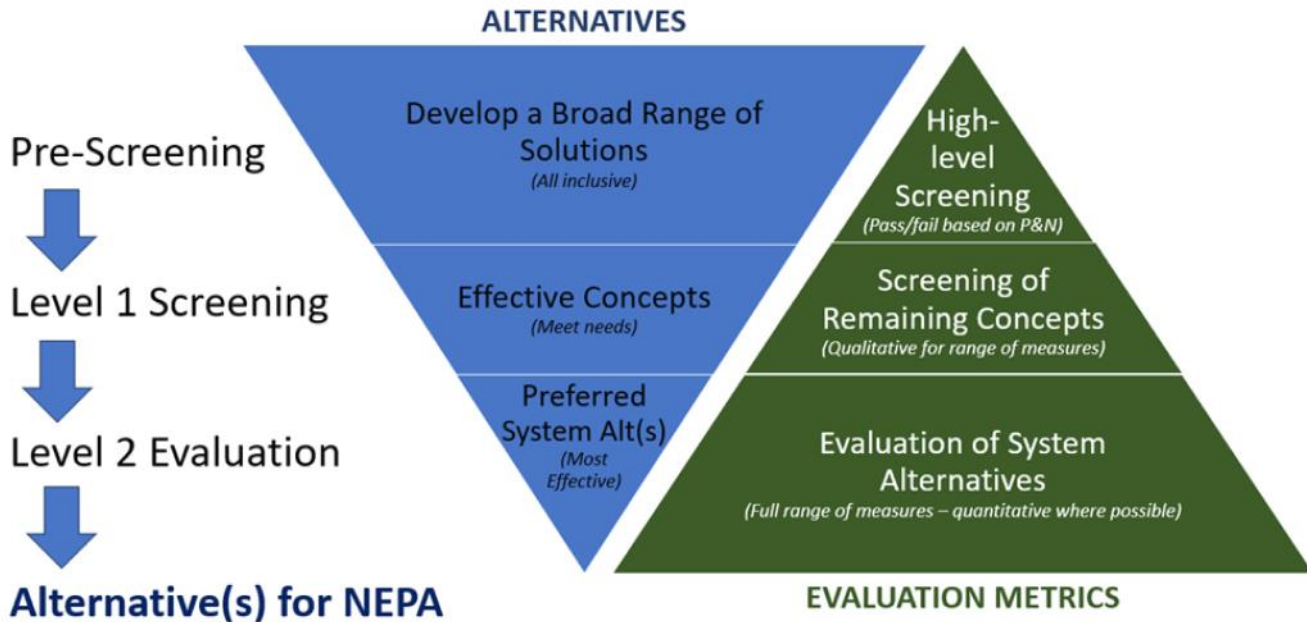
ALTERNATIVES

Pre-Screening

Level 1 Screening

Level 2 Evaluation

Alternative(s) for NEPA

Develop a Broad Range of Solutions
(All inclusive)

Effective Concepts
(Meet needs)

Preferred System Alt(s)
(Most Effective)

High-level Screening
(Pass/fail based on P&N)

Screening of Remaining Concepts
(Qualitative for range of measures)

Evaluation of System Alternatives
(Full range of measures – quantitative where possible)

EVALUATION METRICS